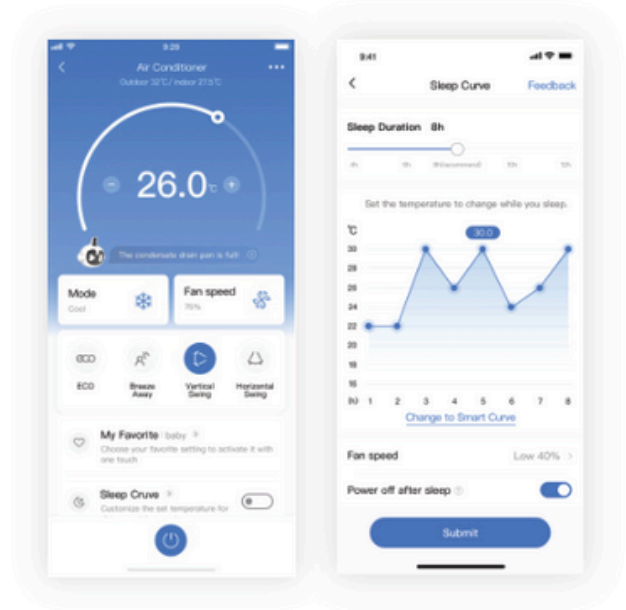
9:28

Air Conditioner
Outdoor 32°C / Indoor 27.5°C

26.0°C

The condensate drain pan is full!

Mode
Cool

Fan speed
75%

ECO
ECO

Breeze Away

Vertical Swing

Horizontal Swing

My Favorite baby
Choose your favorite setting to activate it with one touch

Sleep Cruve
Customize the set temperature for

9:41

Sleep Curve
Feedback

Sleep Duration 8h

4h 8h 9h(recommend) 10h 12h

Set the temperature to change while you sleep.

°C

30.0

30
28
26
24
22
20
18
16

(h) 1 2 3 4 5 6 7 8

Change to Smart Curve

Fan speed
Low 40%

Power off after sleep

Submit